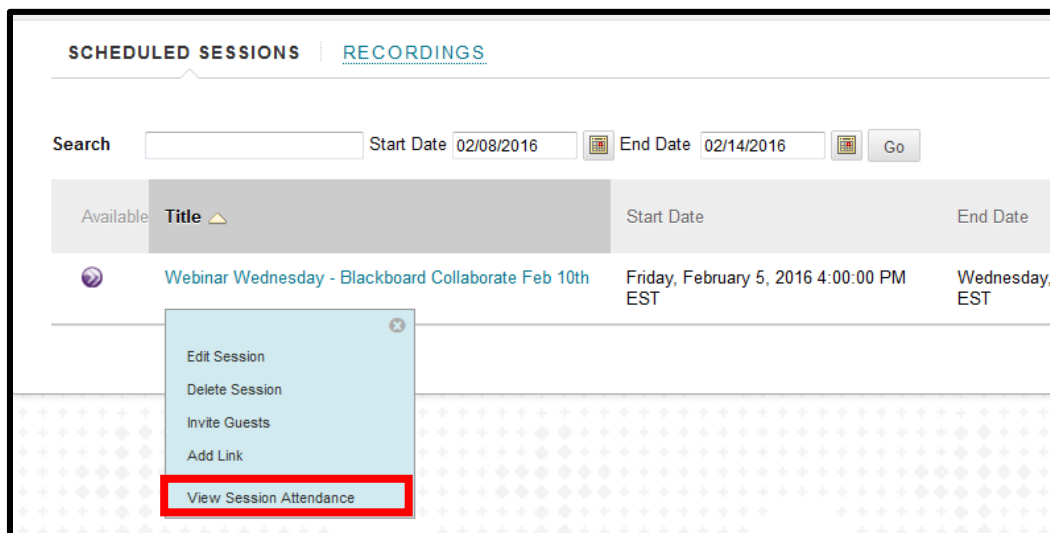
SCHEDULED SESSIONS RECORDINGS

Search Start Date 02/08/2016 End Date 02/14/2016 Go

| Available | Title | Start Date | End Date |
|---|---|---|---|
| | Webinar Wednesday - Blackboard Collaborate Feb 10th | Friday, February 5, 2016 4:00:00 PM EST | Wednesday, EST |

Edit Session
Delete Session
Invite Guests
Add Link
View Session Attendance